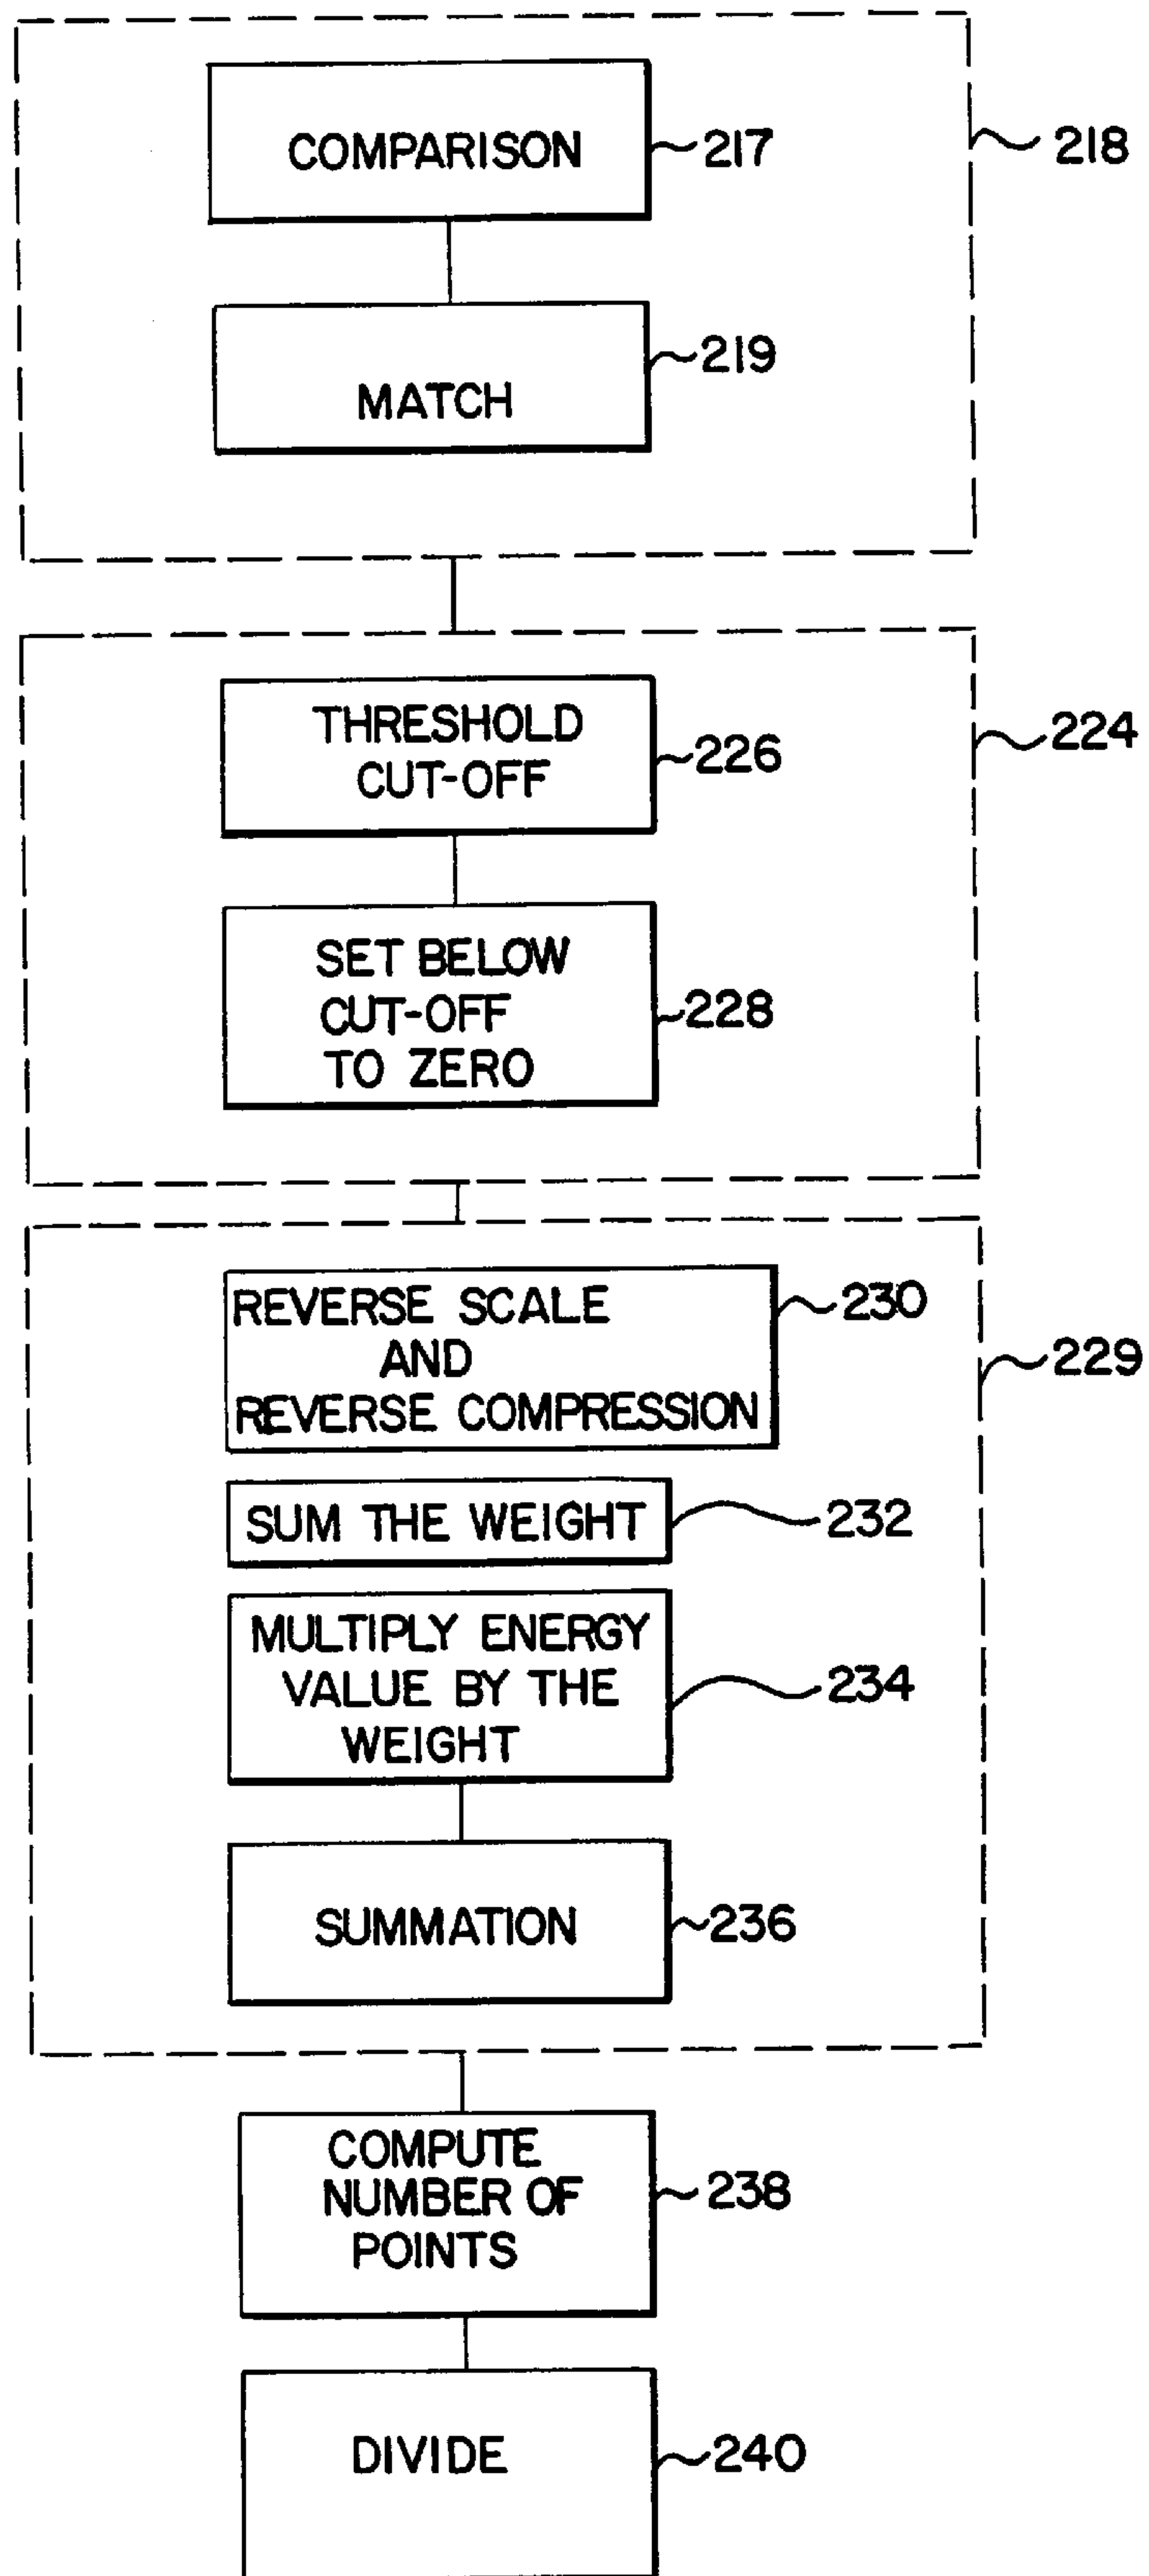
COMPARISON
217
218
MATCH
219
THRESHOLD CUT-OFF
226
224
SET BELOW CUT-OFF TO ZERO
228
REVERSE SCALE AND REVERSE COMPRESSION
230
229
SUM THE WEIGHT
232
MULTIPLY ENERGY VALUE BY THE WEIGHT
234
SUMMATION
236
COMPUTE NUMBER OF POINTS
238
DIVIDE
240